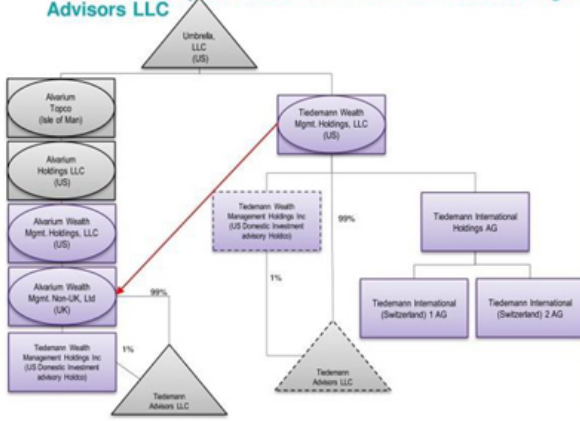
Advisors LLC

Umbrella, LLC (US)

Alvarium Topco (Isle of Man)

Alvarium Holdings LLC (US)

Alvarium Wealth Mgmt. Holdings, LLC (US)

Alvarium Wealth Mgmt. Non-UK, Ltd (UK)

99%

Tiedemann Wealth Management Holdings Inc (US Domestic Investment advisory Holdco)

1%

Tiedemann Advisors LLC

Tiedemann Wealth Mgmt. Holdings, LLC (US)

Tiedemann Wealth Management Holdings Inc (US Domestic Investment advisory Holdco)

99%

1%

Tiedemann Advisors LLC

Tiedemann International Holdings AG

Tiedemann International (Switzerland) 1 AG

Tiedemann International (Switzerland) 2 AG